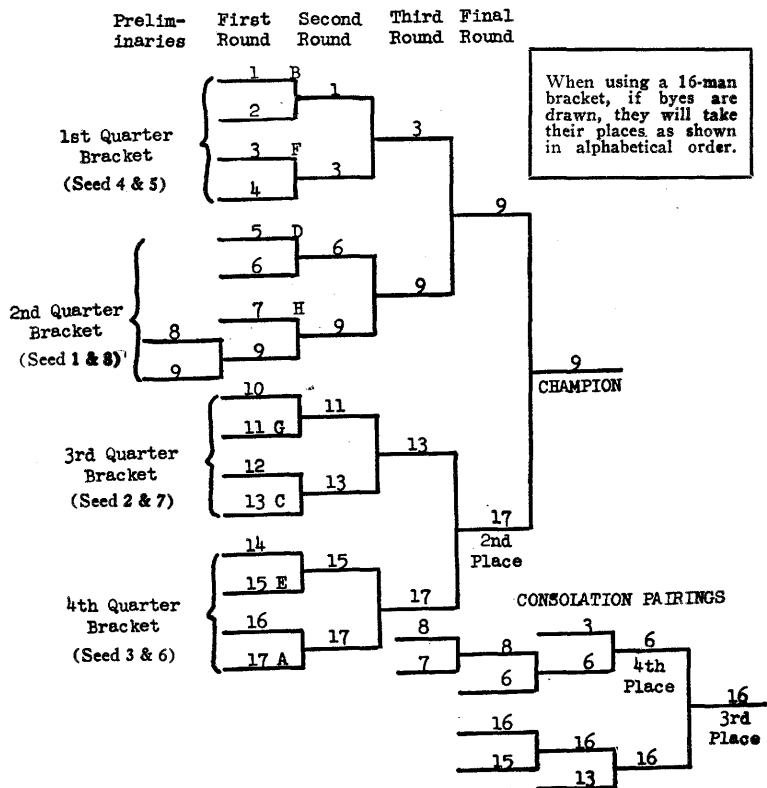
Preliminaries First Round Second Round Third Round Final Round

When using a 16-man bracket, if byes are drawn, they will take their places as shown in alphabetical order.

1st Quarter Bracket (Seed 4 & 5)

1 B
2
1
3 F
4
3
3

2nd Quarter Bracket (Seed 1 & 8)

5 D
6
6
7 H
8
9
9
9
9
9

9
CHAMPION

3rd Quarter Bracket (Seed 2 & 7)

10
11 G
11
12
13 C
13
13

4th Quarter Bracket (Seed 3 & 6)

14
15 E
15
16
17 A
17
17

17
2nd Place

CONSOLATION PAIRINGS

8
7
8
6
3
6
6
4th Place
16
3rd Place
16
15
16
13
16